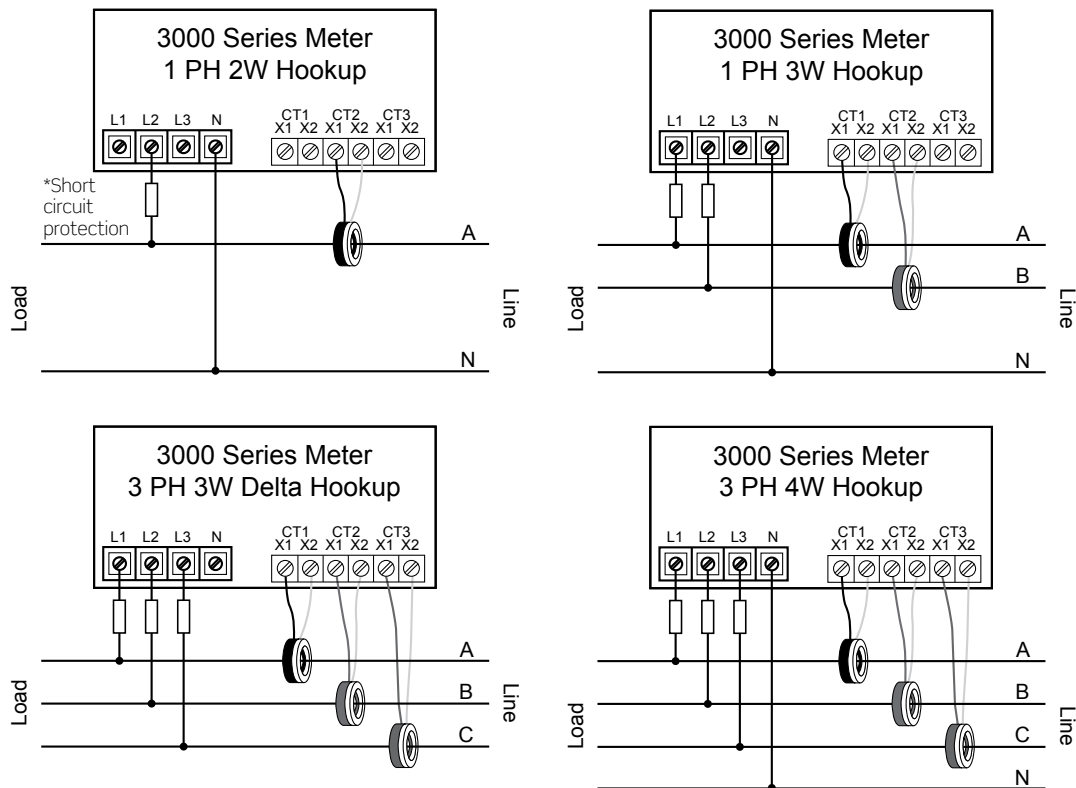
3000 Series Meter
1 PH 2W Hookup

L1 L2 L3 N

CT1 CT2 CT3
X1 X2 X1 X2 X1 X2

*Short circuit protection

A

Load

Line

N

3000 Series Meter
1 PH 3W Hookup

L1 L2 L3 N

CT1 CT2 CT3
X1 X2 X1 X2 X1 X2

A

B

Load

Line

N

3000 Series Meter
3 PH 3W Delta Hookup

L1 L2 L3 N

CT1 CT2 CT3
X1 X2 X1 X2 X1 X2

A

B

C

Load

Line

3000 Series Meter
3 PH 4W Hookup

L1 L2 L3 N

CT1 CT2 CT3
X1 X2 X1 X2 X1 X2

A

B

C

N

Load

Line